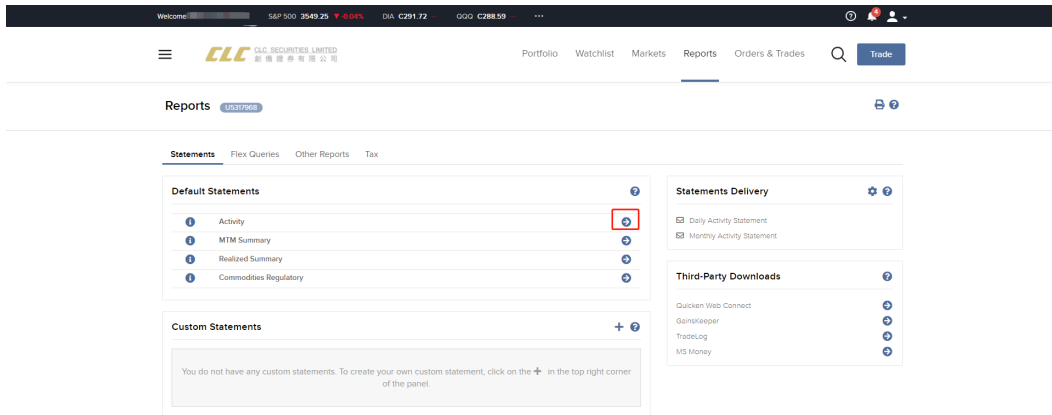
Welcome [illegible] S&P 500 3549.25 -0.04% DIA C291.72 QQQ C288.59 ···

4

CLC CLC SECURITIES LIMITED 創僑證券有限公司

Portfolio Watchlist Markets Reports Orders & Trades Trade

Reports U5317968

Statements Flex Queries Other Reports Tax

Default Statements

Activity

MTM Summary

Realized Summary

Commodities Regulatory

Custom Statements

You do not have any custom statements. To create your own custom statement, click on the + in the top right corner of the panel.

Statements Delivery

Daily Activity Statement

Monthly Activity Statement

Third-Party Downloads

Quicken Web Connect

GainsKeeper

TradeLog

MS Money